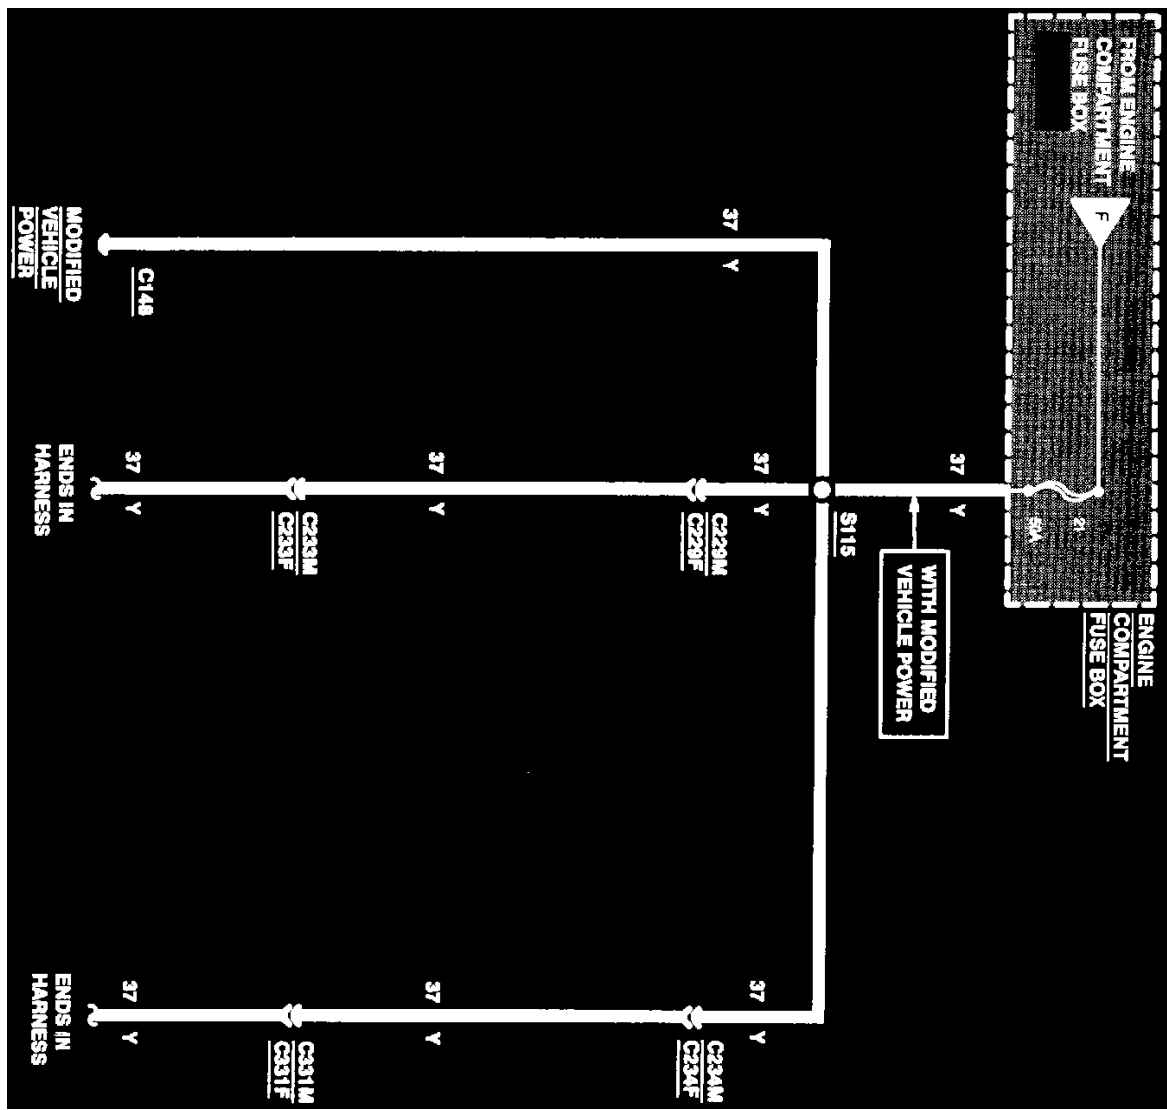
FROM ENGINE COMPARTMENT FUSE BOX

F

21

5A

ENGINE COMPARTMENT FUSE BOX

37
Y

WITH MODIFIED VEHICLE POWER

37
Y

S115

C229M
C229F

37
Y

C233M
C233F

37
Y

ENDS IN HARNESS

37
Y

C148

MODIFIED VEHICLE POWER

37
Y

C234M
C234F

37
Y

C331M
C331F

37
Y

ENDS IN HARNESS